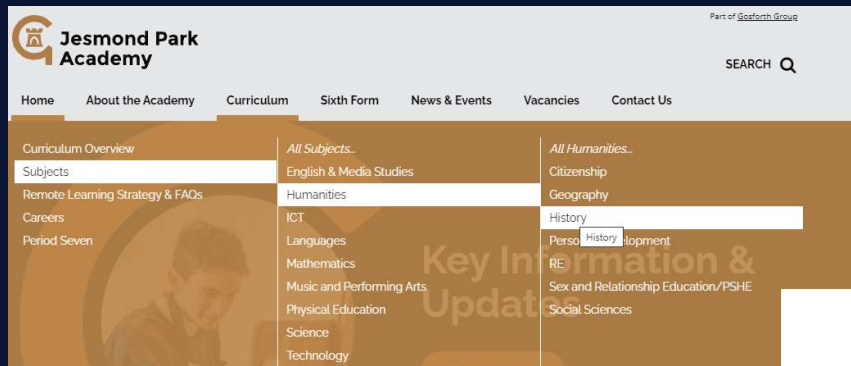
Jesmond Park Academy

Part of Gosforth Group

SEARCH

Home About the Academy Curriculum Sixth Form News & Events Vacancies Contact Us

Curriculum Overview
Subjects
Remote Learning Strategy & FAQs
Careers
Period Seven

All Subjects...
English & Media Studies
Humanities
ICT
Languages
Mathematics
Music and Performing Arts
Physical Education
Science
Technology

All Humanities...
Citizenship
Geography
History
Perso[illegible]elopment
History
RE
Sex and Relationship Education/PSHE
Social Sciences

Key Information & Updates